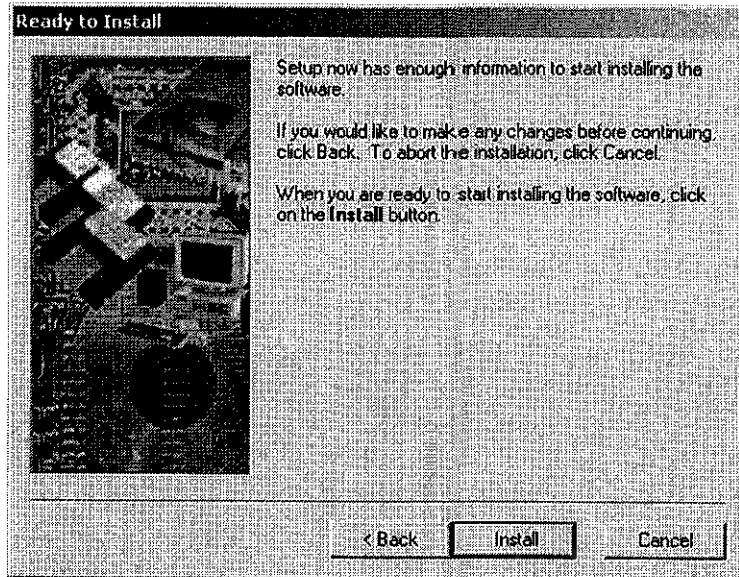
Ready to Install

Setup now has enough information to start installing the software.

If you would like to make any changes before continuing, click Back. To abort the installation, click Cancel.

When you are ready to start installing the software, click on the Install button.

< Back Install Cancel